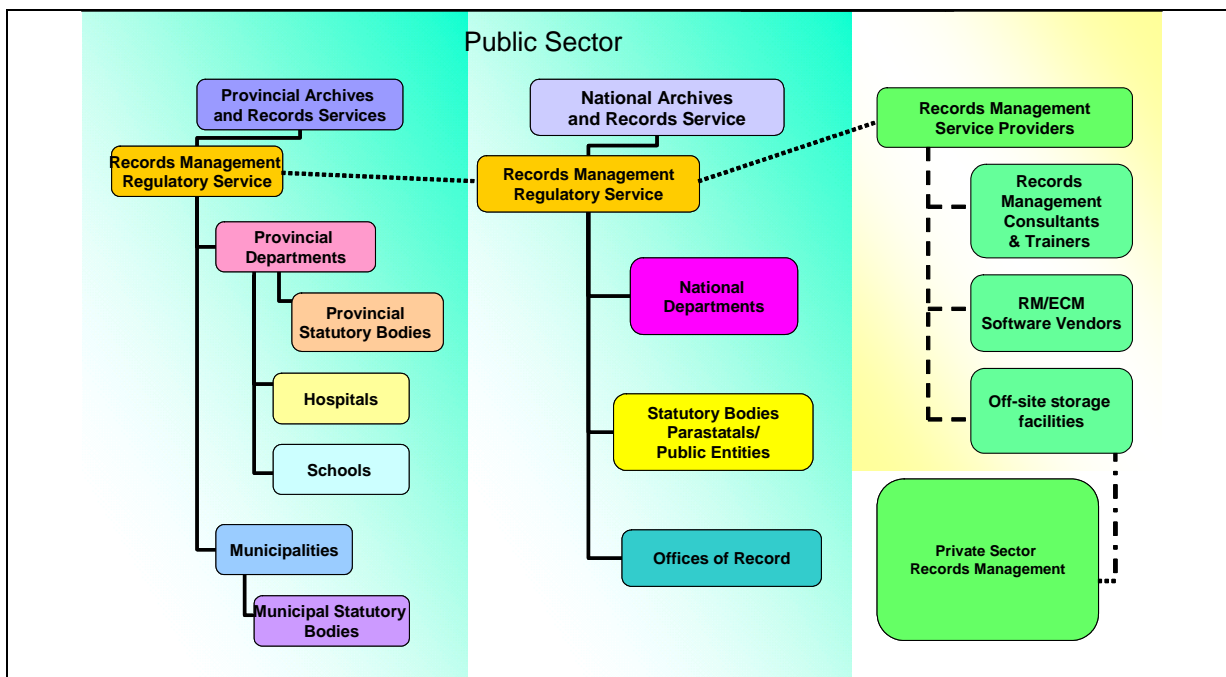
Public Sector

Provincial Archives and Records Services

Records Management Regulatory Service

Provincial Departments

Provincial Statutory Bodies

Hospitals

Schools

Municipalities

Municipal Statutory Bodies

National Archives and Records Service

Records Management Regulatory Service

National Departments

Statutory Bodies Parastatals/ Public Entities

Offices of Record

Records Management Service Providers

Records Management Consultants & Trainers

RM/ECM Software Vendors

Off-site storage facilities

Private Sector Records Management